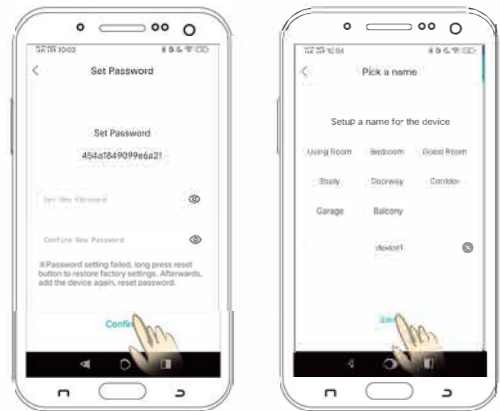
10:03

Set Password

Set Password

454a1849099e6a21

Set New Password

Confirm New Password

※Password setting failed, long press reset button to restore factory settings. Afterwards, add the device again, reset password.

Conf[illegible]

Pick a name

Setup a name for the device

Living Room Bedroom Guest Room

Study Doorway Corridor

Garage Balcony

device1

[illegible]